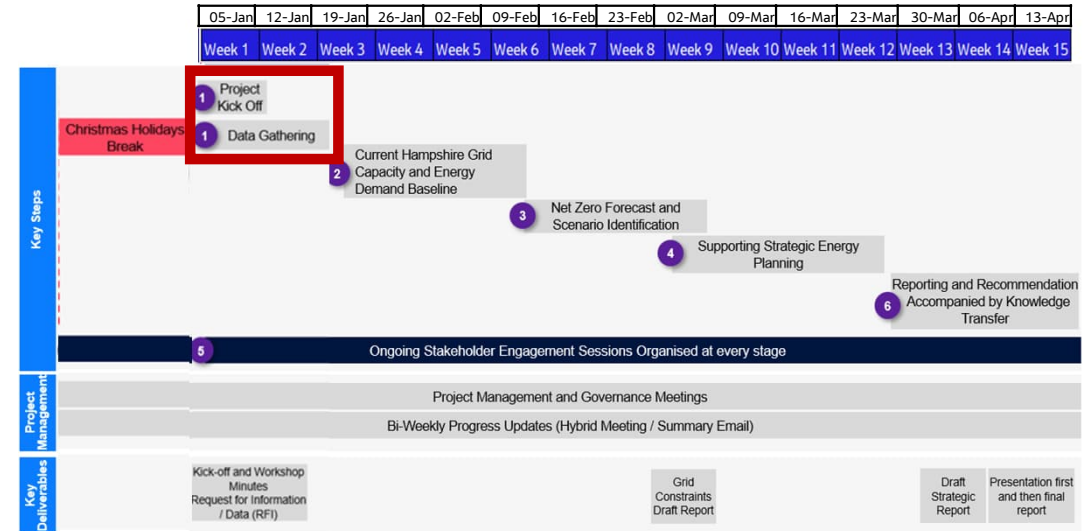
| 05-Jan | 12-Jan | 19-Jan | 26-Jan | 02-Feb | 09-Feb | 16-Feb | 23-Feb | 02-Mar | 09-Mar | 16-Mar | 23-Mar | 30-Mar | 06-Apr | 13-Apr |
|---|---|---|---|---|---|---|---|---|---|---|---|---|---|---|
| Week 1 | Week 2 | Week 3 | Week 4 | Week 5 | Week 6 | Week 7 | Week 8 | Week 9 | Week 10 | Week 11 | Week 12 | Week 13 | Week 14 | Week 15 |

Key Steps

Christmas Holidays Break

1 Project Kick Off

1 Data Gathering

2 Current Hampshire Grid Capacity and Energy Demand Baseline

3 Net Zero Forecast and Scenario Identification

4 Supporting Strategic Energy Planning

6 Reporting and Recommendation Accompanied by Knowledge Transfer

5 Ongoing Stakeholder Engagement Sessions Organised at every stage

Project Management

Project Management and Governance Meetings

Bi-Weekly Progress Updates (Hybrid Meeting / Summary Email)

Key Deliverables

Kick-off and Workshop Minutes Request for Information / Data (RFI)

Grid Constraints Draft Report

Draft Strategic Report

Presentation first and then final report